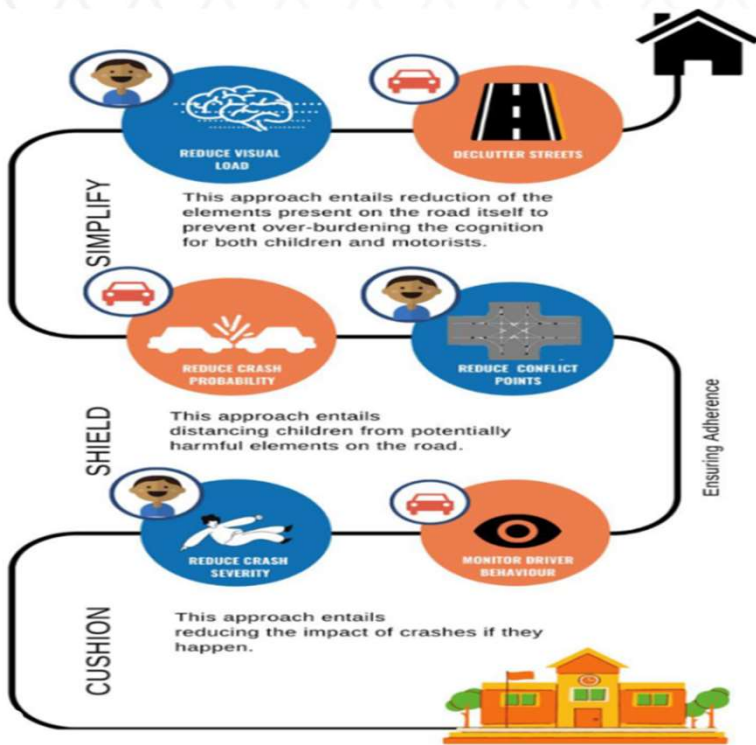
REDUCE VISUAL LOAD

DECLUTTER STREETS

SIMPLIFY

This approach entails reduction of the elements present on the road itself to prevent over-burdening the cognition for both children and motorists.

REDUCE CRASH PROBABILITY

REDUCE CONFLICT POINTS

Ensuring Adherence

SHIELD

This approach entails distancing children from potentially harmful elements on the road.

REDUCE CRASH SEVERITY

MONITOR DRIVER BEHAVIOUR

CUSHION

This approach entails reducing the impact of crashes if they happen.